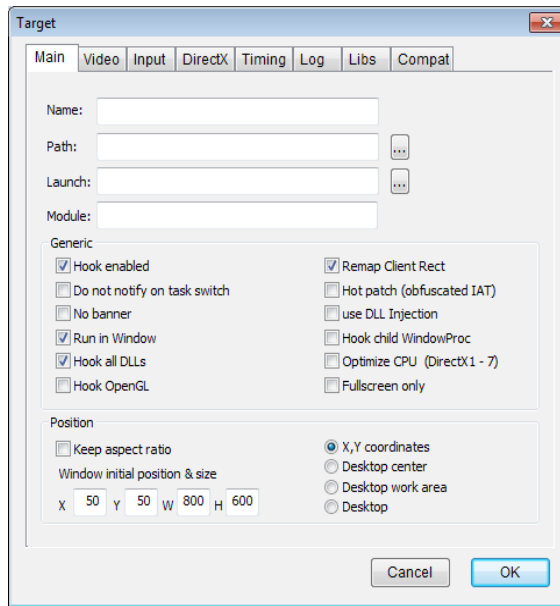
Target

Main | Video | Input | DirectX | Timing | Log | Libs | Compat

Name:

Path: ...

Launch: ...

Module:

Generic

Hook enabled
Do not notify on task switch
No banner
Run in Window
Hook all DLLs
Hook OpenGL

Remap Client Rect
Hot patch (obfuscated IAT)
use DLL Injection
Hook child WindowProc
Optimize CPU (DirectX1 - 7)
Fullscreen only

Position

Keep aspect ratio
Window initial position & size
X 50 Y 50 W 800 H 600

X,Y coordinates
Desktop center
Desktop work area
Desktop

Cancel
OK